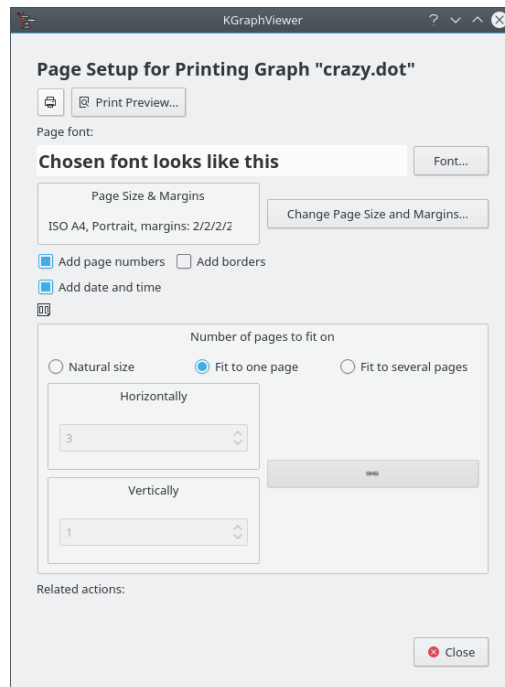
KGraphViewer

Page Setup for Printing Graph "crazy.dot"

Print Preview...

Page font:

Chosen font looks like this

Font...

Page Size & Margins

ISO A4, Portrait, margins: 2/2/2/2

Change Page Size and Margins...

Add page numbers

Add borders

Add date and time

Number of pages to fit on

Natural size

Fit to one page

Fit to several pages

Horizontally

3

Vertically

1

Related actions:

Close